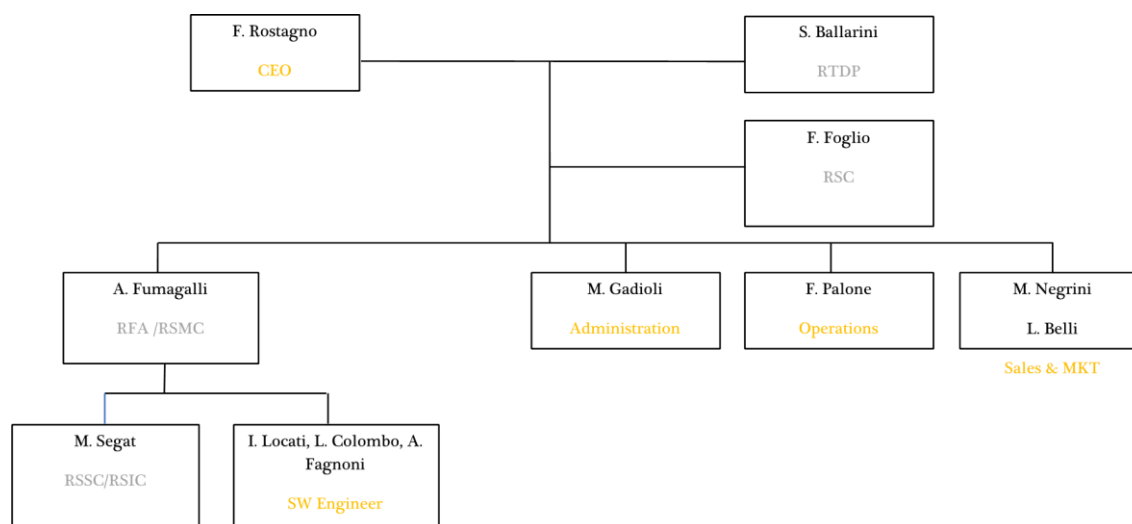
F. Rostagno

CEO

S. Ballarini

RTDP

F. Foglio

RSC

A. Fumagalli

RFA /RSMC

M. Gadioli

Administration

F. Palone

Operations

M. Negrini

L. Belli

Sales & MKT

M. Segat

RSSC/RSIC

I. Locati, L. Colombo, A. Fagnoni

SW Engineer